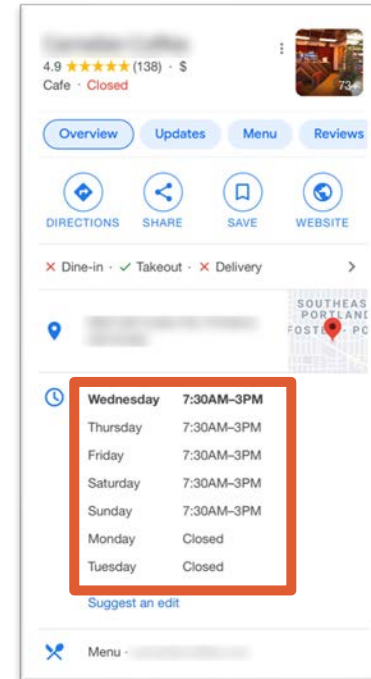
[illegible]

4.9 ★★★★★ (138) · $

Cafe · Closed

73+

Overview Updates Menu Reviews

DIRECTIONS SHARE SAVE WEBSITE

✕ Dine-in · ✓ Takeout · ✕ Delivery

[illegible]

SOUTHEAS PORTLAND FOSTE PO

| | |
|---|---|
| **Wednesday** | **7:30AM–3PM** |
| Thursday | 7:30AM–3PM |
| Friday | 7:30AM–3PM |
| Saturday | 7:30AM–3PM |
| Sunday | 7:30AM–3PM |
| Monday | Closed |
| Tuesday | Closed |

Suggest an edit

Menu · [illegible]